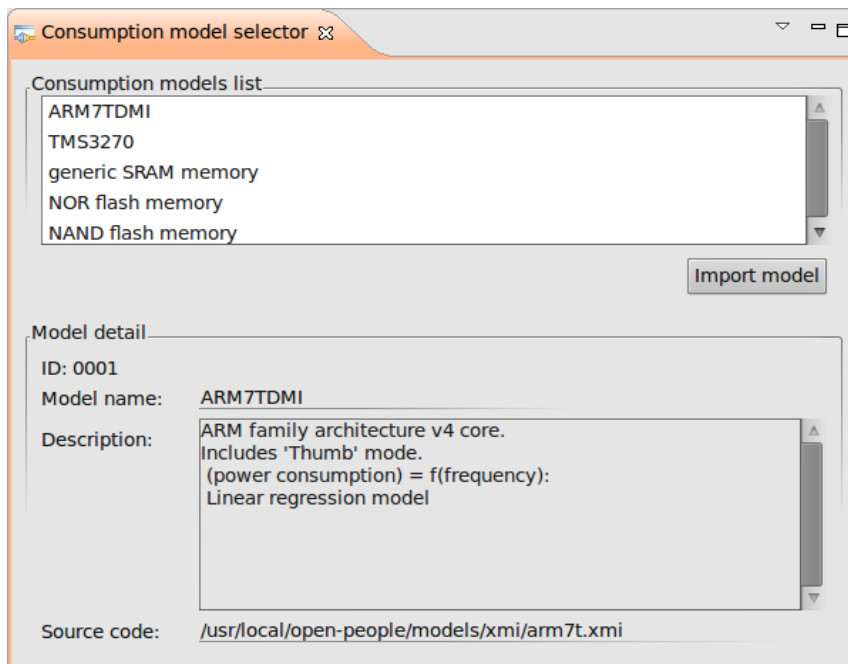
Consumption model selector

Consumption models list

ARM7TDMI
TMS3270
generic SRAM memory
NOR flash memory
NAND flash memory

Import model

Model detail

ID: 0001

Model name: ARM7TDMI

Description: ARM family architecture v4 core.
Includes 'Thumb' mode.
(power consumption) = f(frequency):
Linear regression model

Source code: /usr/local/open-people/models/xmi/arm7t.xmi